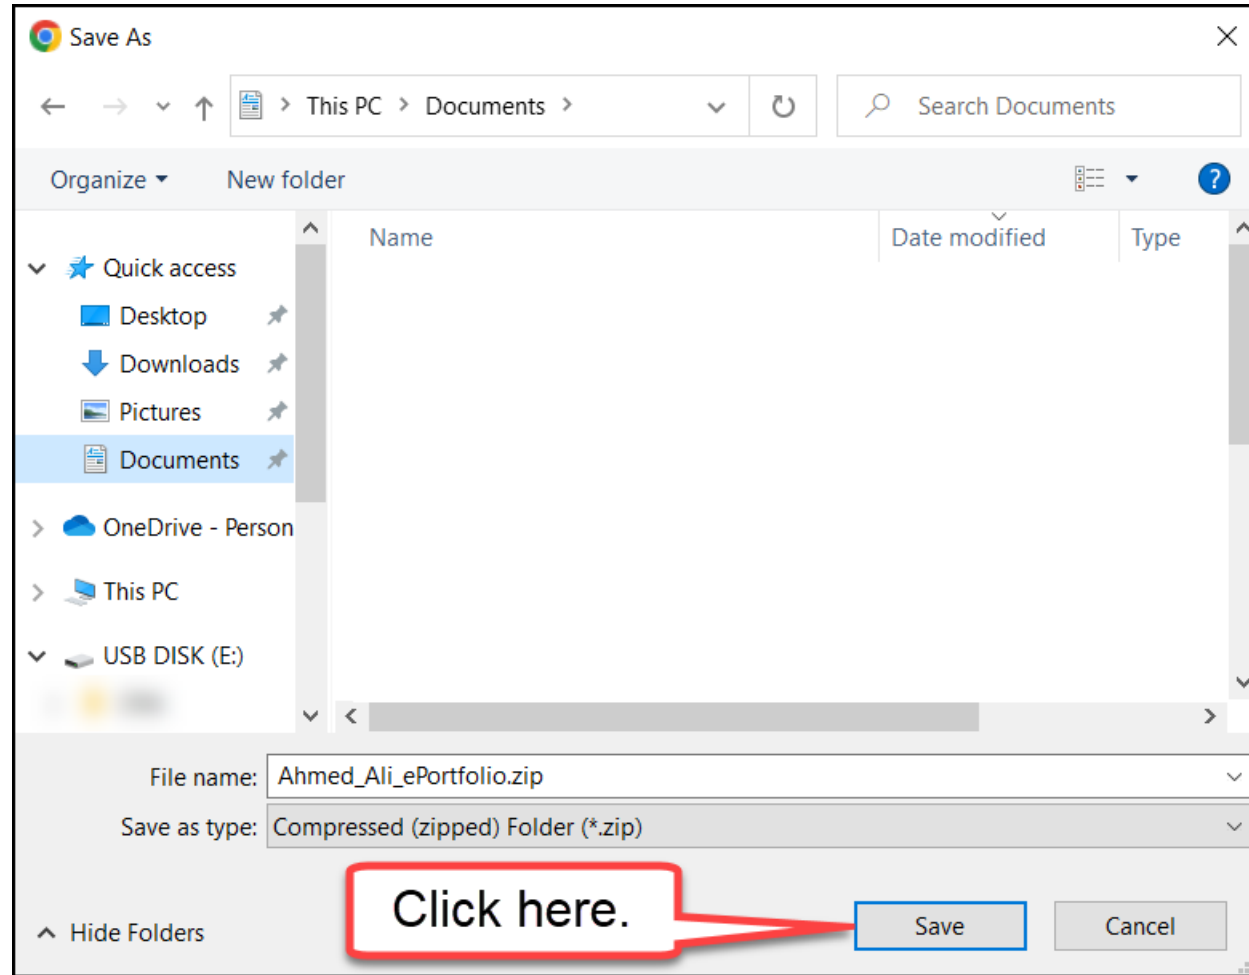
Save As

This PC > Documents >

Search Documents

Organize ▾ New folder

Name

Date modified

Type

Quick access

Desktop

Downloads

Pictures

Documents

OneDrive - Person

This PC

USB DISK (E:)

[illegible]

File name: Ahmed_Ali_ePortfolio.zip

Save as type: Compressed (zipped) Folder (*.zip)

Click here.

Hide Folders

Save

Cancel